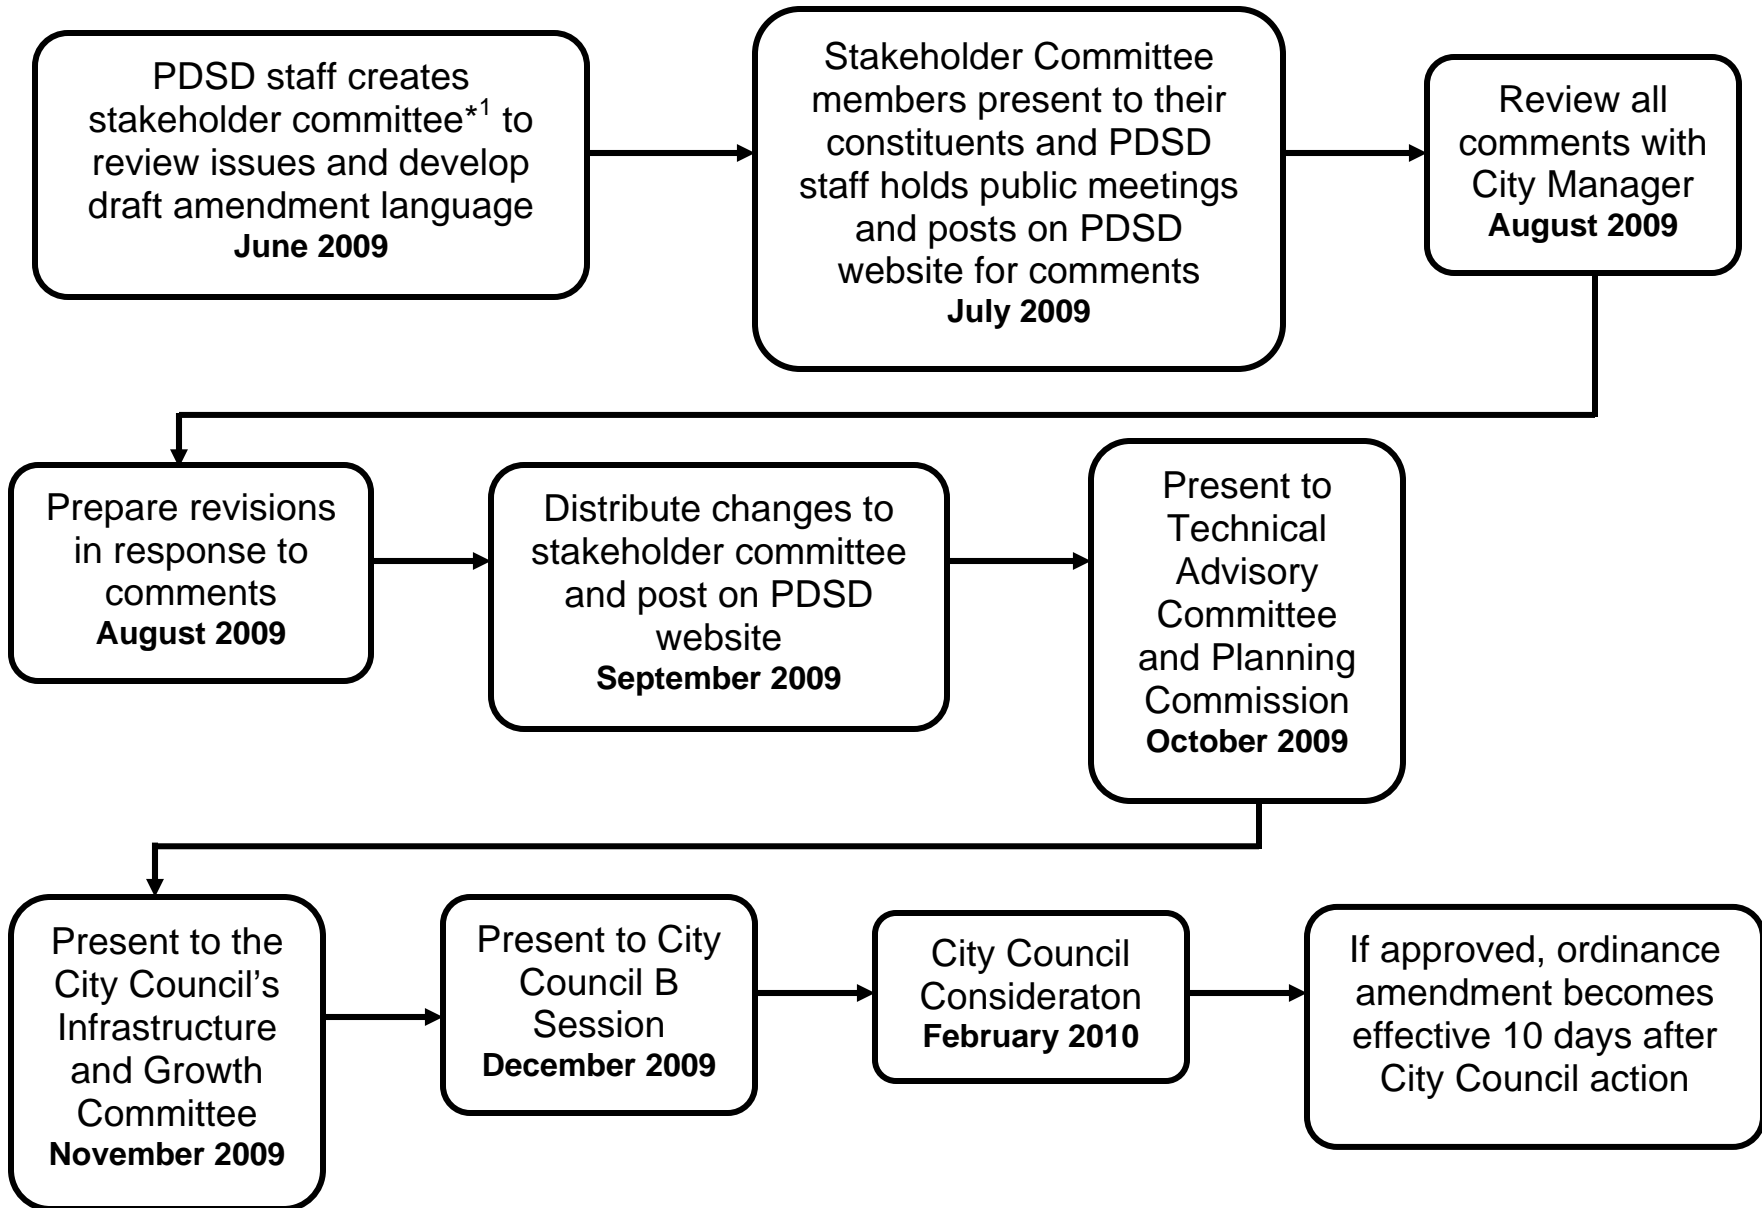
PDSD staff creates stakeholder committee$^{*1}$ to review issues and develop draft amendment language
**June 2009**

Stakeholder Committee members present to their constituents and PDSD staff holds public meetings and posts on PDSD website for comments
**July 2009**

Review all comments with City Manager
**August 2009**

Prepare revisions in response to comments
**August 2009**

Distribute changes to stakeholder committee and post on PDSD website
**September 2009**

Present to Technical Advisory Committee and Planning Commission
**October 2009**

Present to the City Council's Infrastructure and Growth Committee
**November 2009**

Present to City Council B Session
**December 2009**

City Council Consideraton
**February 2010**

If approved, ordinance amendment becomes effective 10 days after City Council action